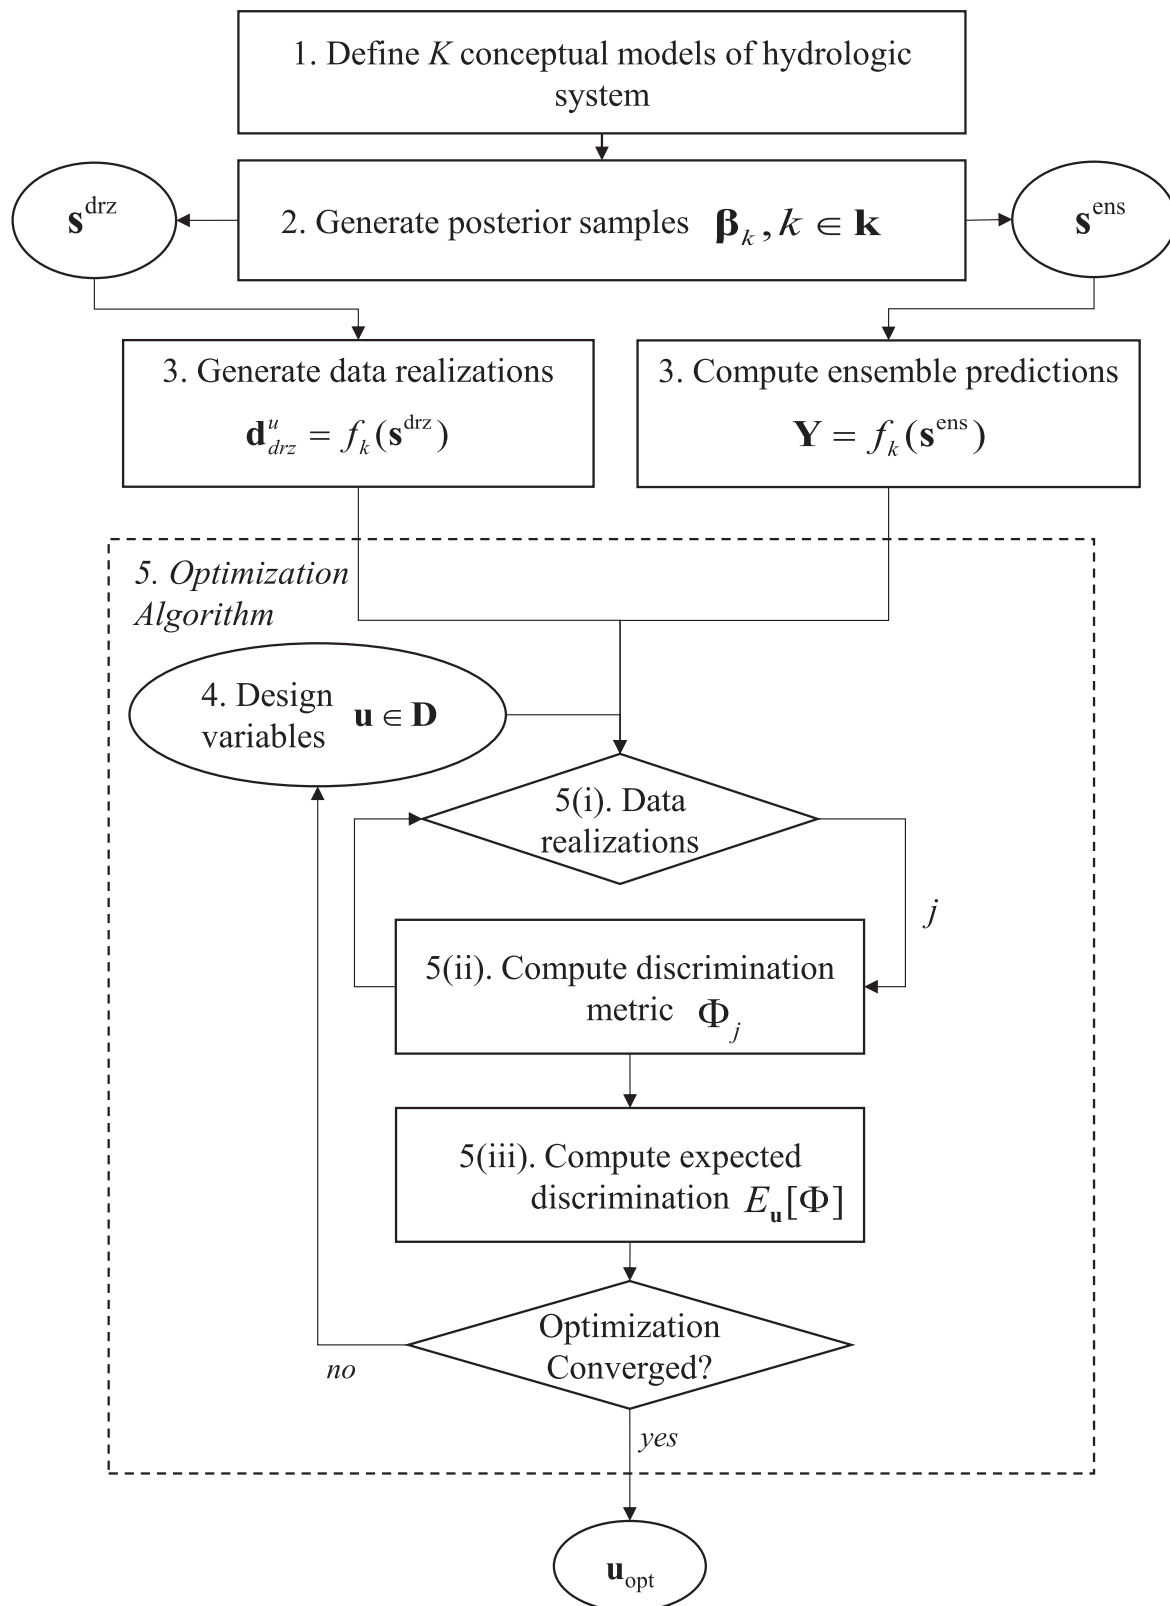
1. Define $K$ conceptual models of hydrologic system

$\mathbf{s}^{\text{drz}}$

2. Generate posterior samples $\boldsymbol{\beta}_k, k \in \mathbf{k}$

$\mathbf{s}^{\text{ens}}$

3. Generate data realizations

$\mathbf{d}^u_{drz} = f_k(\mathbf{s}^{\text{drz}})$

3. Compute ensemble predictions

$\mathbf{Y} = f_k(\mathbf{s}^{\text{ens}})$

5. Optimization Algorithm

4. Design variables $\mathbf{u} \in \mathbf{D}$

5(i). Data realizations

$j$

5(ii). Compute discrimination metric $\Phi_j$

5(iii). Compute expected discrimination $E_{\mathbf{u}}[\Phi]$

Optimization Converged?

no

yes

$\mathbf{u}_{\text{opt}}$